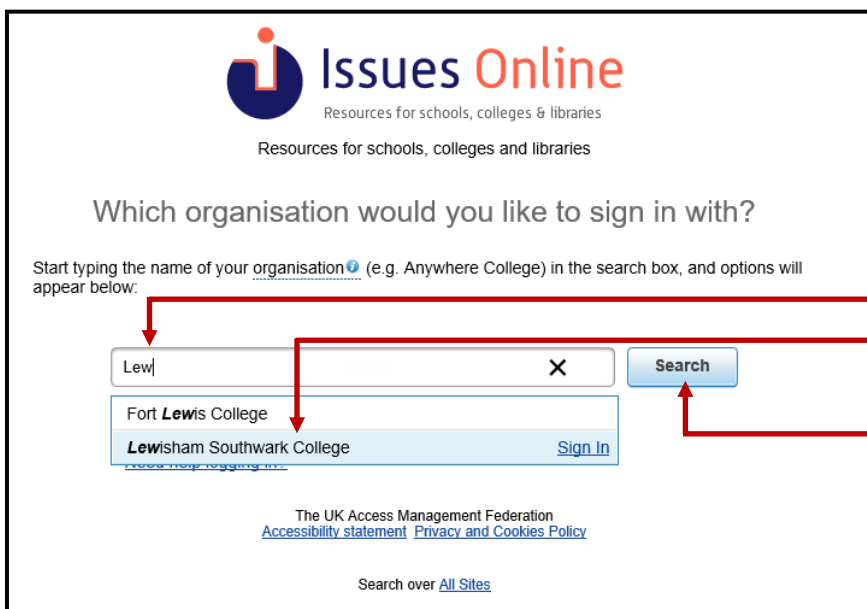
Issues Online
Resources for schools, colleges & libraries

Resources for schools, colleges and libraries

Which organisation would you like to sign in with?

Start typing the name of your organisation (e.g. Anywhere College) in the search box, and options will appear below:

Lew

Search

Fort **Lew**is College

**Lew**isham Southwark College Sign In

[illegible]

The UK Access Management Federation
Accessibility statement Privacy and Cookies Policy

Search over All Sites